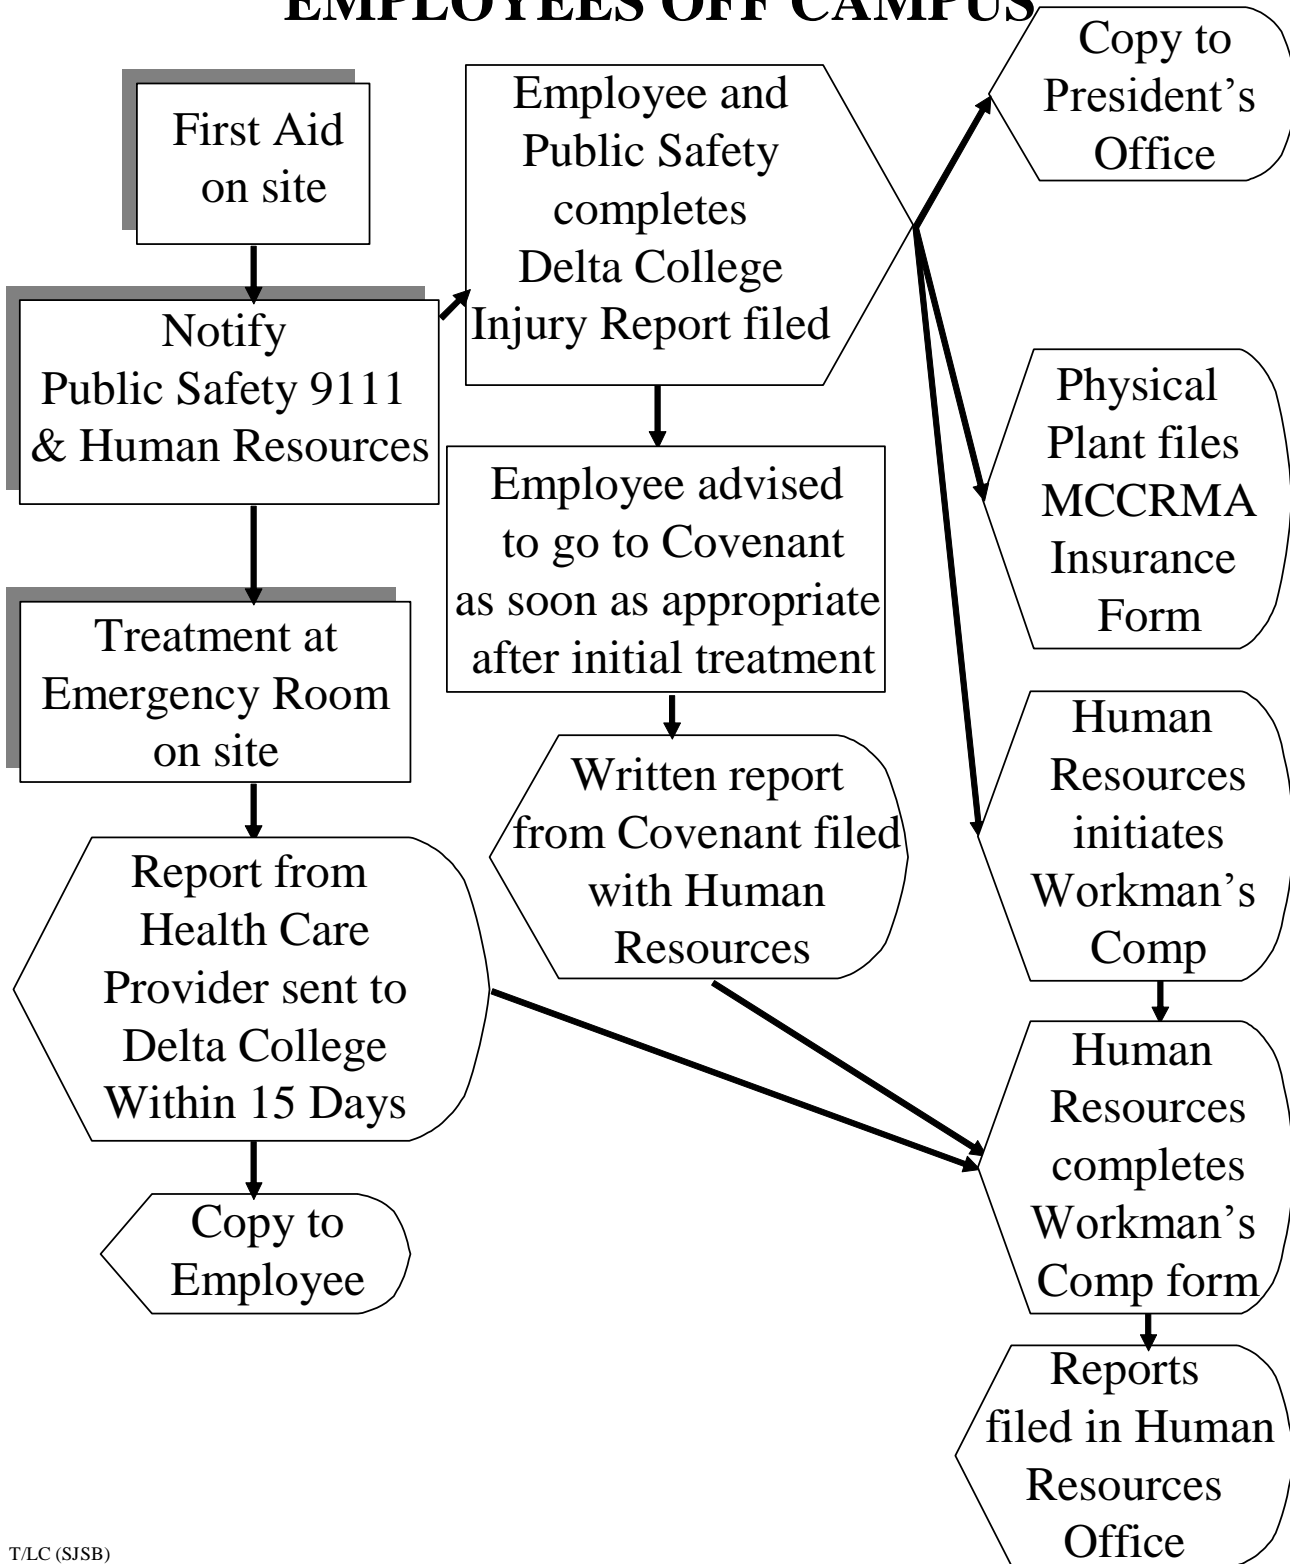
EMPLOYEES OFF CAMPUS

First Aid on site

Notify Public Safety 9111 & Human Resources

Treatment at Emergency Room on site

Report from Health Care Provider sent to Delta College Within 15 Days

Copy to Employee

Employee and Public Safety completes Delta College Injury Report filed

Employee advised to go to Covenant as soon as appropriate after initial treatment

Written report from Covenant filed with Human Resources

Copy to President's Office

Physical Plant files MCCRMA Insurance Form

Human Resources initiates Workman's Comp

Human Resources completes Workman's Comp form

Reports filed in Human Resources Office

T/LC (SJSB)